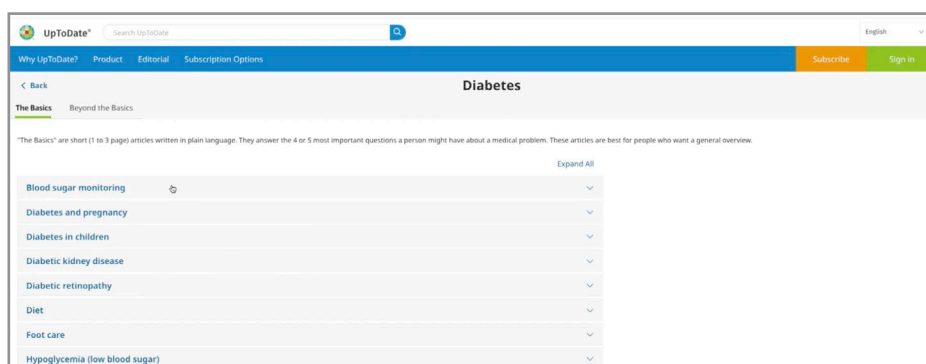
UpToDate®

Search UpToDate

English

Why UpToDate? Product Editorial Subscription Options

Subscribe

Sign in

< Back

Diabetes

The Basics Beyond the Basics

"The Basics" are short (1 to 3 page) articles written in plain language. They answer the 4 or 5 most important questions a person might have about a medical problem. These articles are best for people who want a general overview.

Expand All

Blood sugar monitoring

Diabetes and pregnancy

Diabetes in children

Diabetic kidney disease

Diabetic retinopathy

Diet

Foot care

Hypoglycemia (low blood sugar)